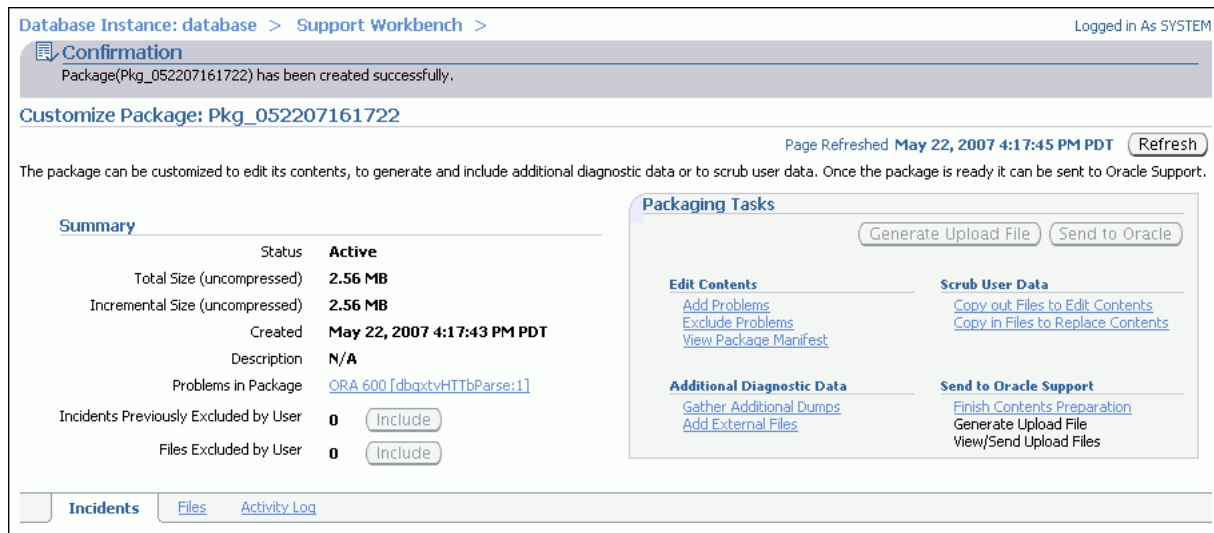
Database Instance: database > Support Workbench >

Logged in As SYSTEM

Confirmation

Package(Pkg_052207161722) has been created successfully.

Customize Package: Pkg_052207161722

Page Refreshed May 22, 2007 4:17:45 PM PDT Refresh

The package can be customized to edit its contents, to generate and include additional diagnostic data or to scrub user data. Once the package is ready it can be sent to Oracle Support.

Summary

| | |
|---|---|
| Status | Active |
| Total Size (uncompressed) | 2.56 MB |
| Incremental Size (uncompressed) | 2.56 MB |
| Created | May 22, 2007 4:17:43 PM PDT |
| Description | N/A |
| Problems in Package | ORA 600 [dbgxtvHTTbParse:1] |
| Incidents Previously Excluded by User | 0 Include |
| Files Excluded by User | 0 Include |

Packaging Tasks

Generate Upload File Send to Oracle

Edit Contents
Add Problems
Exclude Problems
View Package Manifest

Scrub User Data
Copy out Files to Edit Contents
Copy in Files to Replace Contents

Additional Diagnostic Data
Gather Additional Dumps
Add External Files

Send to Oracle Support
Finish Contents Preparation
Generate Upload File
View/Send Upload Files

Incidents Files Activity Log